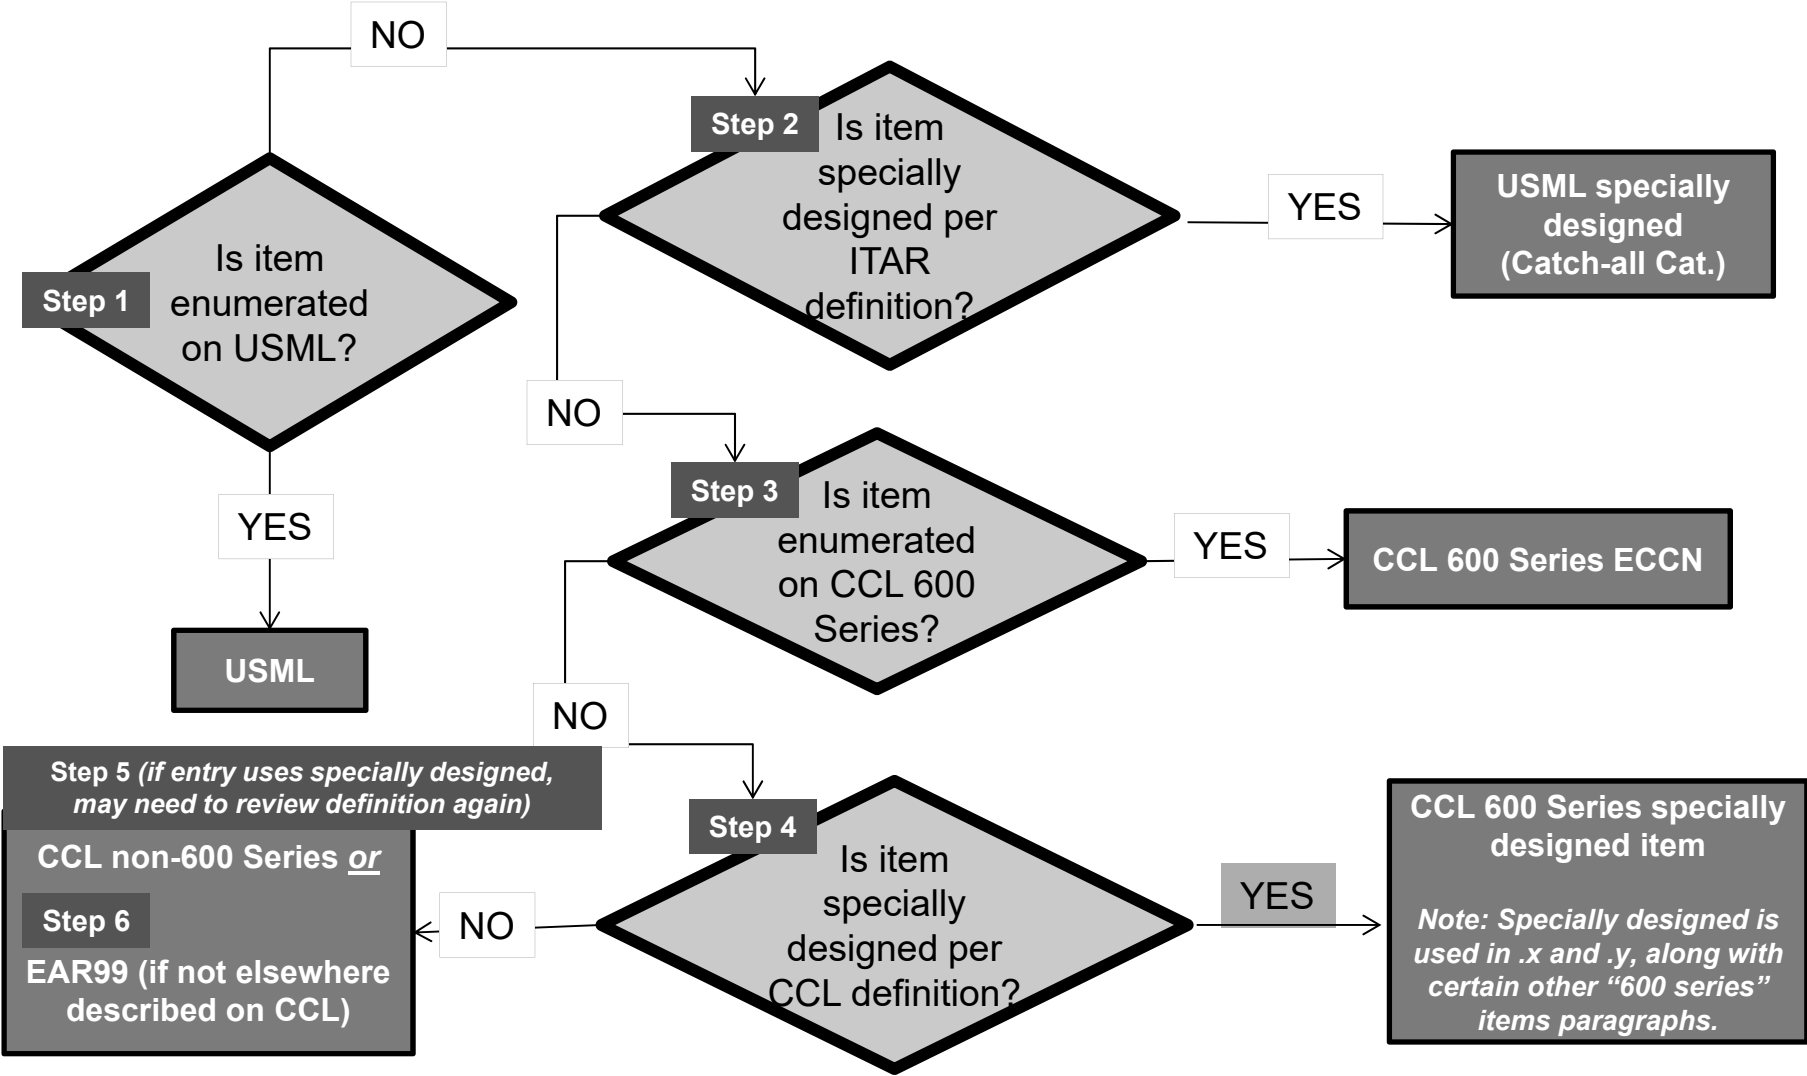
Step 1
Is item enumerated on USML?

YES

USML

NO

Step 2
Is item specially designed per ITAR definition?

YES

USML specially designed (Catch-all Cat.)

NO

Step 3
Is item enumerated on CCL 600 Series?

YES

CCL 600 Series ECCN

NO

Step 4
Is item specially designed per CCL definition?

YES

CCL 600 Series specially designed item

*Note: Specially designed is used in .x and .y, along with certain other "600 series" items paragraphs.*

NO

Step 5 *(if entry uses specially designed, may need to review definition again)*

CCL non-600 Series *or*

Step 6

EAR99 (if not elsewhere described on CCL)